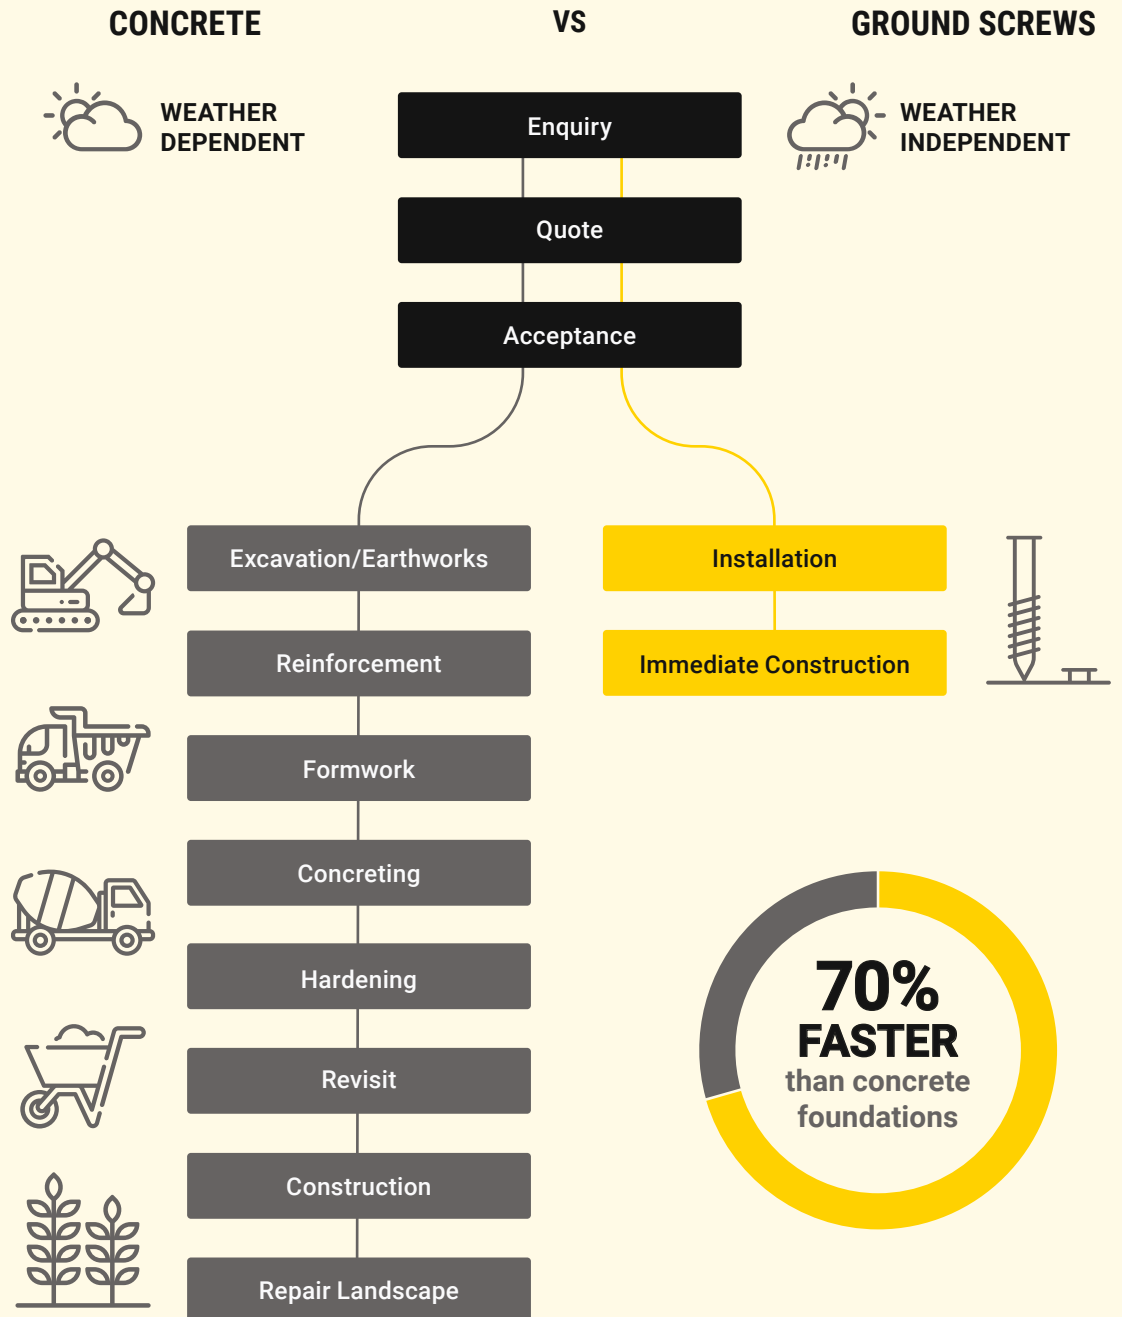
CONCRETE

VS

GROUND SCREWS

WEATHER DEPENDENT

Enquiry

WEATHER INDEPENDENT

Quote

Acceptance

Excavation/Earthworks

Installation

Reinforcement

Immediate Construction

Formwork

Concreting

Hardening

Revisit

Construction

Repair Landscape

70%
FASTER
than concrete foundations